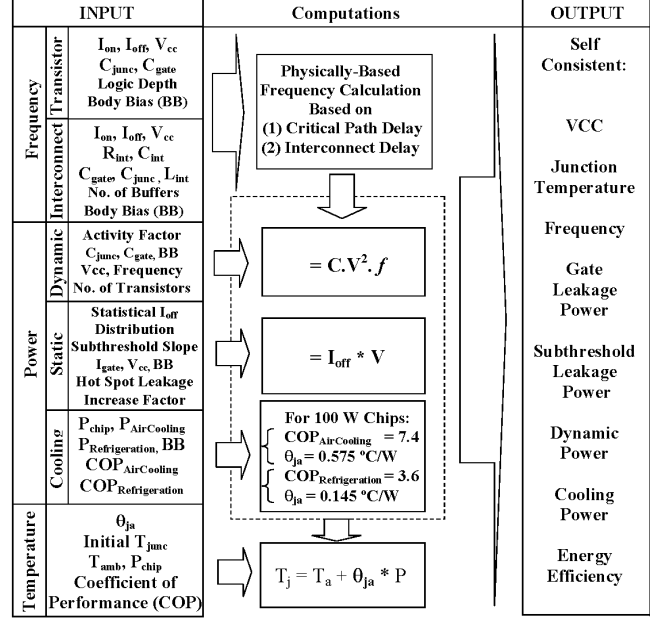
| INPUT | | | Computations | OUTPUT |
|---|---|---|---|---|
| Frequency | Transistor | $I_{on}$, $I_{off}$, $V_{cc}$ $C_{junc}$, $C_{gate}$ Logic Depth Body Bias (BB) | Physically-Based Frequency Calculation Based on (1) Critical Path Delay (2) Interconnect Delay | Self Consistent: |
| | Interconnect | $I_{on}$, $I_{off}$, $V_{cc}$ $R_{int}$, $C_{int}$ $C_{gate}$, $C_{junc}$, $L_{int}$ No. of Buffers Body Bias (BB) | | VCC Junction Temperature |
| Power | Dynamic | Activity Factor $C_{junc}$, $C_{gate}$, BB Vcc, Frequency No. of Transistors | $= C.V^2. f$ | Frequency Gate Leakage Power |
| | Static | Statistical $I_{off}$ Distribution Subthreshold Slope $I_{gate}$, $V_{cc}$, BB Hot Spot Leakage Increase Factor | $= I_{off} * V$ | Subthreshold Leakage Power |
| | Cooling | $P_{chip}$, $P_{AirCooling}$ $P_{Refrigeration}$, BB $COP_{AirCooling}$ $COP_{Refrigeration}$ | For 100 W Chips: $COP_{AirCooling}$ = 7.4 $\theta_{ja}$ = 0.575 °C/W $COP_{Refrigeration}$ = 3.6 $\theta_{ja}$ = 0.145 °C/W | Dynamic Power Cooling Power |
| Temperature | | $\theta_{ja}$ Initial $T_{junc}$ $T_{amb}$, $P_{chip}$ Coefficient of Performance (COP) | $T_j = T_a + \theta_{ja} * P$ | Energy Efficiency |